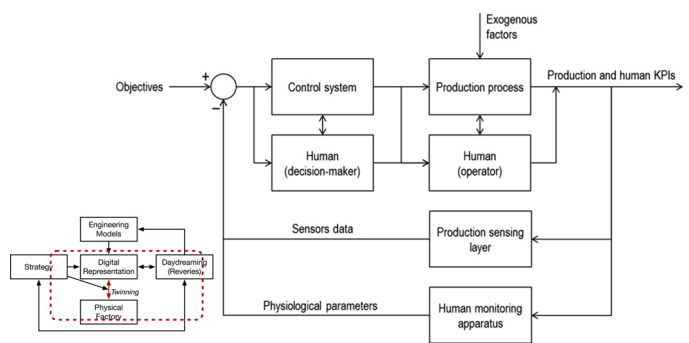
Exogenous factors

Objectives

+

−

Control system

Production process

Production and human KPIs

Human (decision-maker)

Human (operator)

Sensors data

Production sensing layer

Physiological parameters

Human monitoring apparatus

Engineering Models

Strategy

Digital Representation

Daydreaming (Reveries)

Twinning

Physical Factory